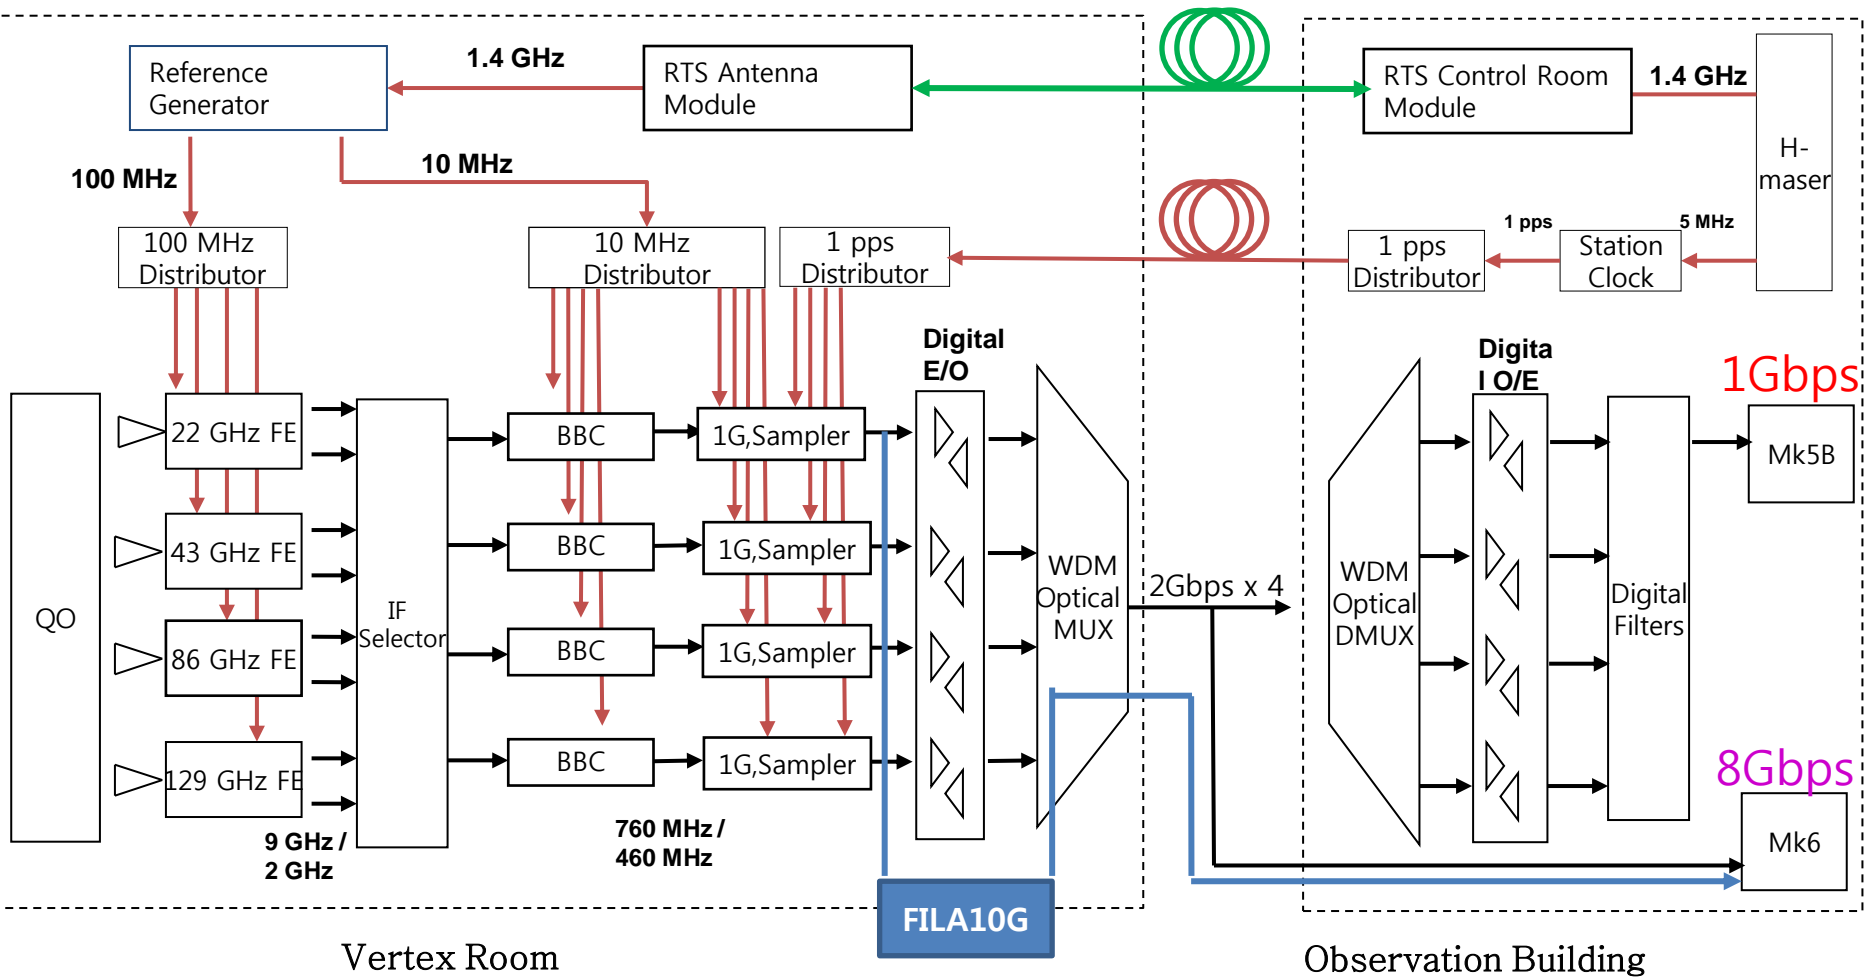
Reference Generator

1.4 GHz

RTS Antenna Module

RTS Control Room Module

1.4 GHz

H-maser

100 MHz

10 MHz

100 MHz Distributor

10 MHz Distributor

1 pps Distributor

1 pps

5 MHz

1 pps Distributor

Station Clock

Digital E/O

Digita l O/E

1Gbps

QO

22 GHz FE

43 GHz FE

86 GHz FE

129 GHz FE

IF Selector

BBC

BBC

BBC

BBC

1G,Sampler

1G,Sampler

1G,Sampler

1G,Sampler

WDM Optical MUX

2Gbps x 4

WDM Optical DMUX

Digital Filters

Mk5B

8Gbps

Mk6

9 GHz / 2 GHz

760 MHz / 460 MHz

FILA10G

Vertex Room

Observation Building